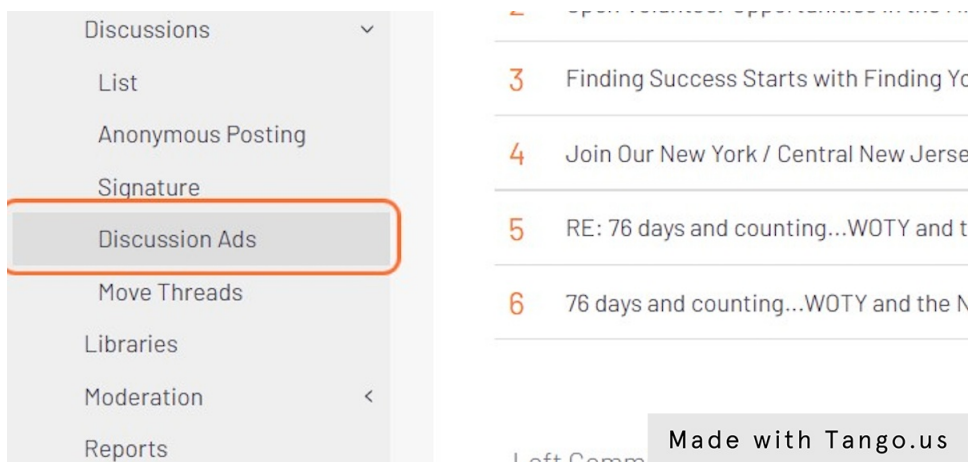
Discussions

List

Anonymous Posting

Signature

Discussion Ads

Move Threads

Libraries

Moderation

Reports

2 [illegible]

3 Finding Success Starts with Finding Yo

4 Join Our New York / Central New Jerse

5 RE: 76 days and counting...WOTY and t

6 76 days and counting...WOTY and the N

Left Comm

Made with Tango.us